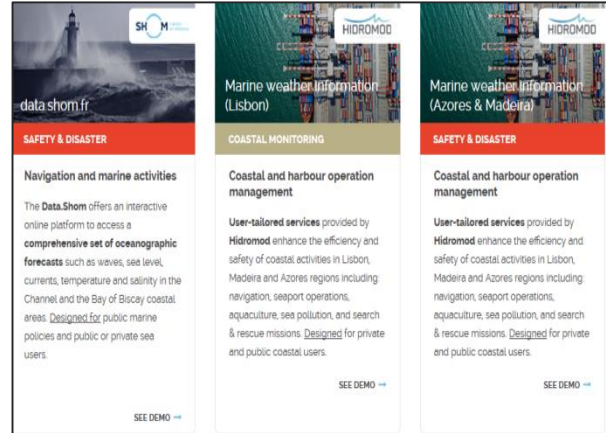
SH M

data.shom.fr

SAFETY & DISASTER

Navigation and marine activities

The **Data.Shom** offers an interactive online platform to access a **comprehensive set of oceanographic forecasts** such as waves, sea level, currents, temperature and salinity in the Channel and the Bay of Biscay coastal areas. Designed for public marine policies and public or private sea users.

SEE DEMO →

HIDROMOD

Marine weather information (Lisbon)

COASTAL MONITORING

Coastal and harbour operation management

**User-tailored services** provided by **Hidromod** enhance the efficiency and safety of coastal activities in Lisbon, Madeira and Azores regions including: navigation, seaport operations, aquaculture, sea pollution, and search & rescue missions. Designed for private and public coastal users.

SEE DEMO →

HIDROMOD

Marine weather information (Azores & Madeira)

SAFETY & DISASTER

Coastal and harbour operation management

**User-tailored services** provided by **Hidromod** enhance the efficiency and safety of coastal activities in Lisbon, Madeira and Azores regions including: navigation, seaport operations, aquaculture, sea pollution, and search & rescue missions. Designed for private and public coastal users.

SEE DEMO →